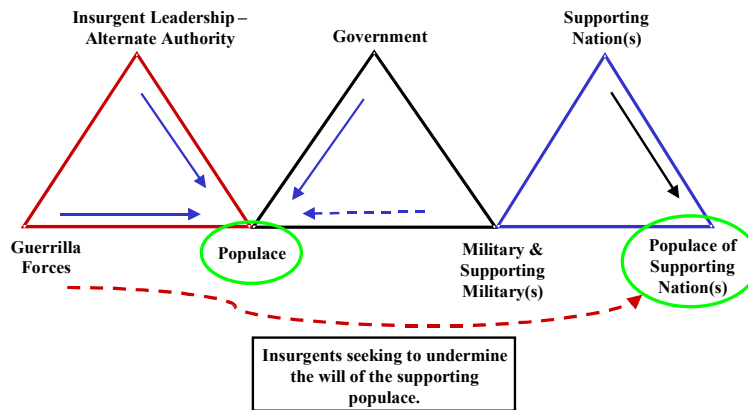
Insurgent Leadership – Alternate Authority

Government

Supporting Nation(s)

Guerrilla Forces

Populace

Military & Supporting Military(s)

Populace of Supporting Nation(s)

Insurgents seeking to undermine the will of the supporting populace.